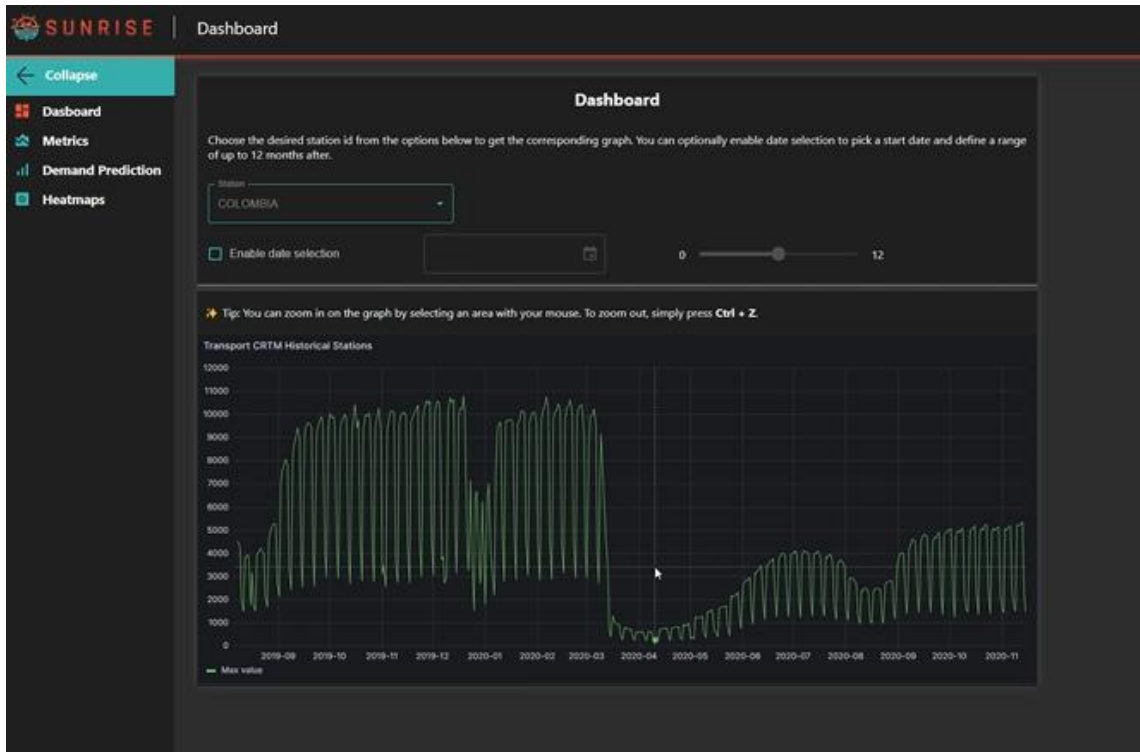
SUNRISE | Dashboard

Collapse
Dasboard
Metrics
Demand Prediction
Heatmaps

Dashboard

Choose the desired station id from the options below to get the corresponding graph. You can optionally enable date selection to pick a start date and define a range of up to 12 months after.

Station
COLOMBIA

Enable date selection

0 12

Tip: You can zoom in on the graph by selecting an area with your mouse. To zoom out, simply press Ctrl + Z.

Transport CRTM Historical Stations

12000
11000
10000
9000
8000
7000
6000
5000
4000
3000
2000
1000
0

2019-09 2019-10 2019-11 2019-12 2020-01 2020-02 2020-03 2020-04 2020-05 2020-06 2020-07 2020-08 2020-09 2020-10 2020-11

Max value